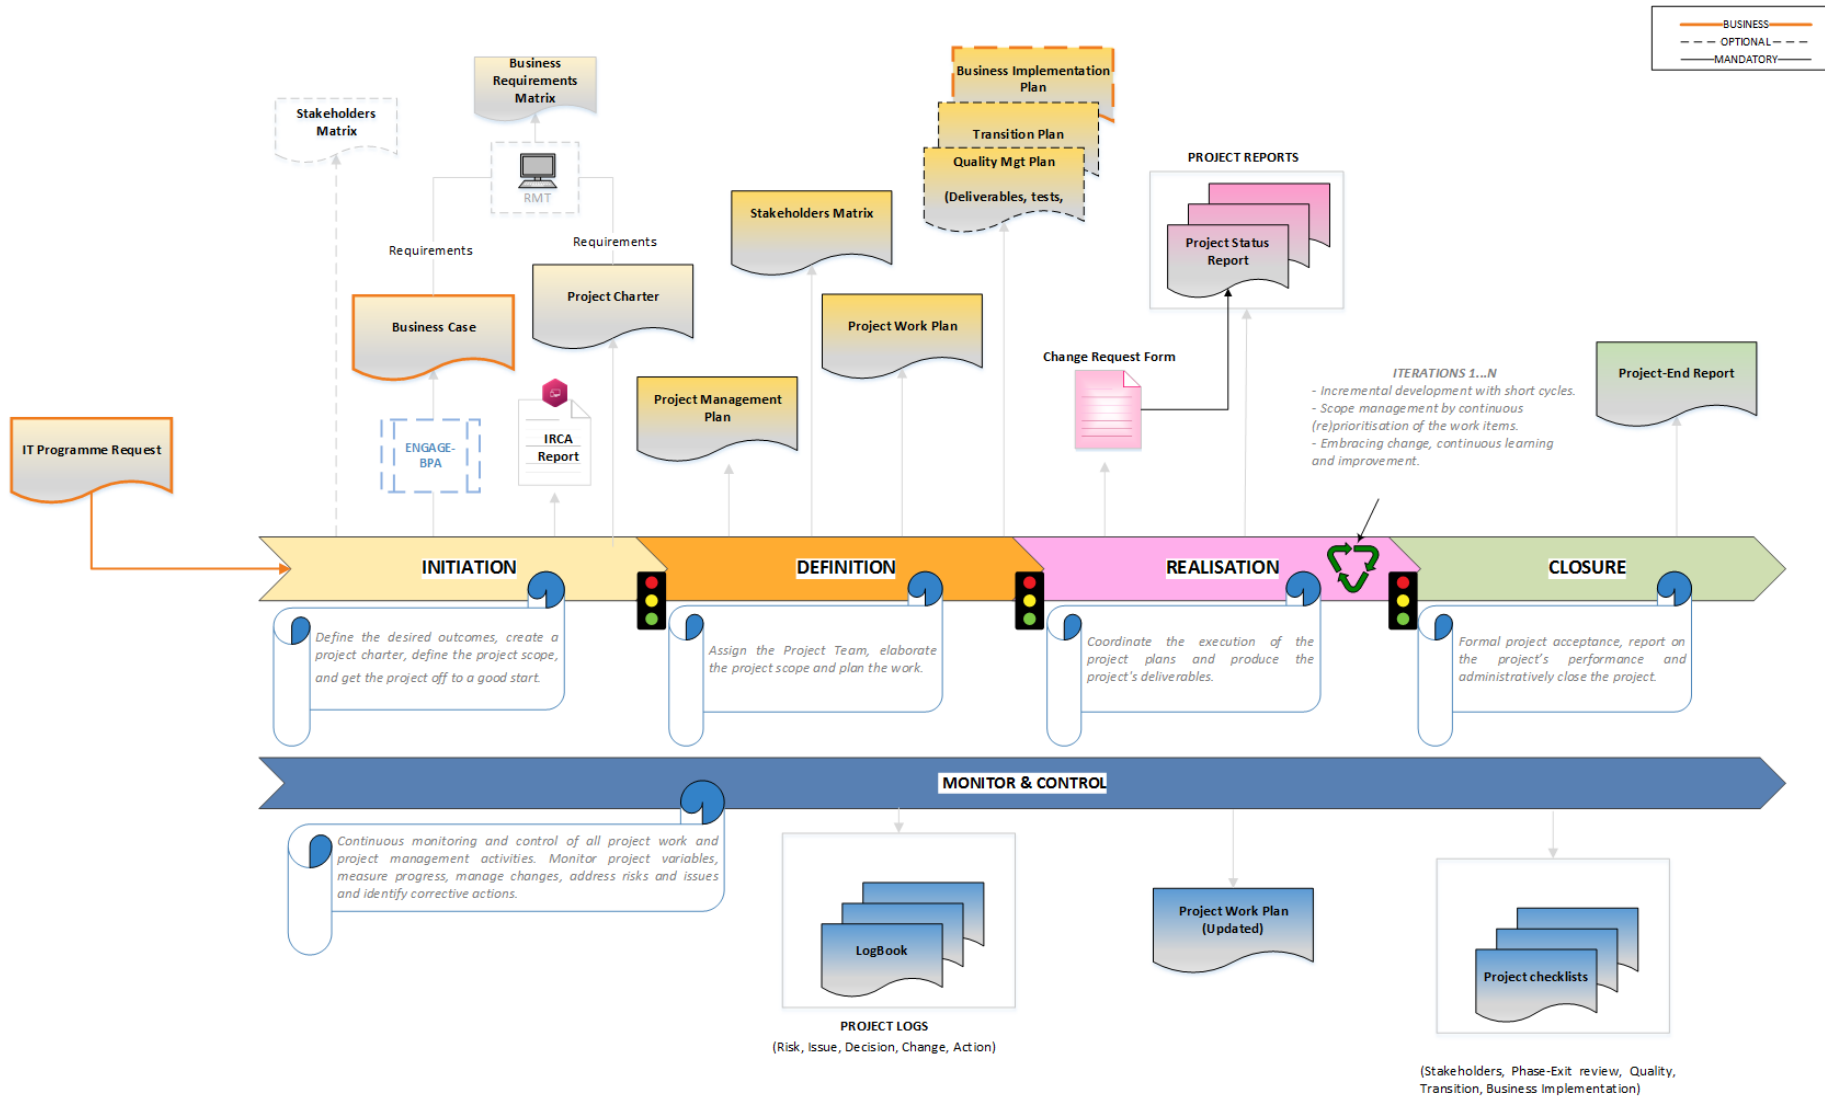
BUSINESS
OPTIONAL
MANDATORY

Business Implementation Plan

Transition Plan

Quality Mgt Plan

(Deliverables, tests,

Business Requirements Matrix

Stakeholders Matrix

RMT

Requirements

Requirements

PROJECT REPORTS

Project Status Report

Stakeholders Matrix

Project Charter

Business Case

Project Work Plan

Change Request Form

ITERATIONS 1…N
- Incremental development with short cycles.
- Scope management by continuous (re)prioritisation of the work items.
- Embracing change, continuous learning and improvement.

Project-End Report

Project Management Plan

ENGAGE-BPA

IRCA Report

IT Programme Request

INITIATION

DEFINITION

REALISATION

CLOSURE

Define the desired outcomes, create a project charter, define the project scope, and get the project off to a good start.

Assign the Project Team, elaborate the project scope and plan the work.

Coordinate the execution of the project plans and produce the project's deliverables.

Formal project acceptance, report on the project's performance and administratively close the project.

MONITOR & CONTROL

Continuous monitoring and control of all project work and project management activities. Monitor project variables, measure progress, manage changes, address risks and issues and identify corrective actions.

LogBook

PROJECT LOGS
(Risk, Issue, Decision, Change, Action)

Project Work Plan (Updated)

Project checklists

(Stakeholders, Phase-Exit review, Quality, Transition, Business Implementation)